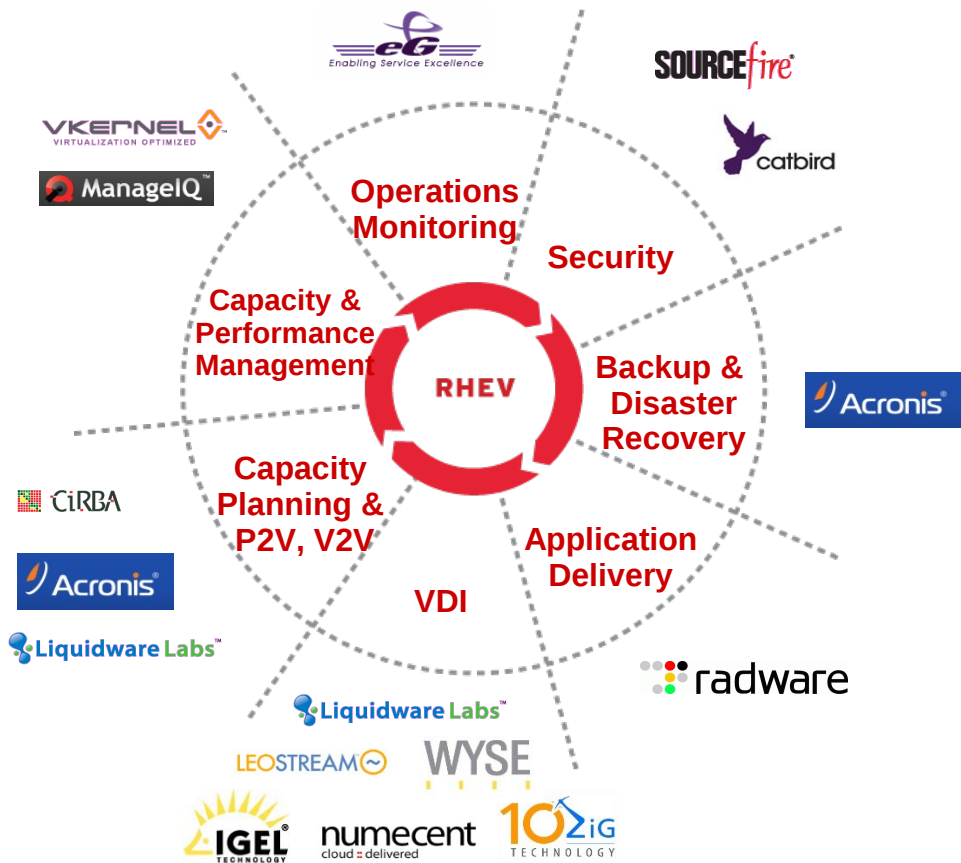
eG
Enabling Service Excellence

SOURCEfire

catbird

VKERNEL
VIRTUALIZATION OPTIMIZED

ManageIQ

Operations Monitoring

Security

Capacity & Performance Management

RHEV

Backup & Disaster Recovery

Acronis

Capacity Planning & P2V, V2V

CiRBA

Acronis

Liquidware Labs

Application Delivery

VDI

radware

Liquidware Labs

LEOSTREAM

WYSE

IGEL TECHNOLOGY

numecent
cloud delivered

10ZiG TECHNOLOGY